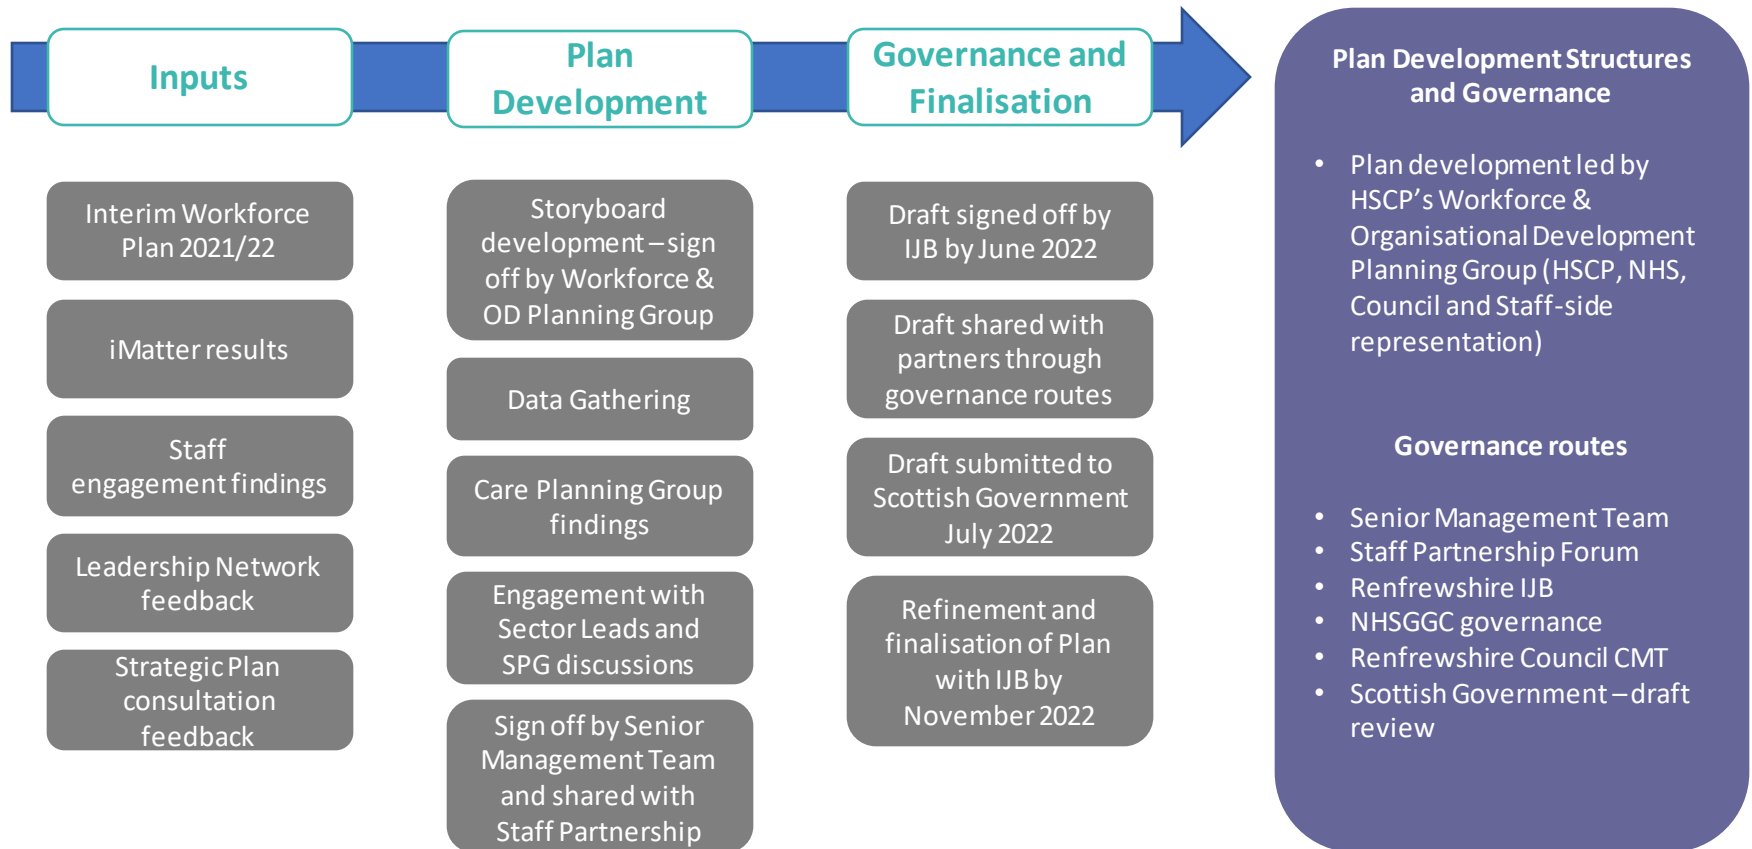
Inputs

Interim Workforce Plan 2021/22

iMatter results

Staff engagement findings

Leadership Network feedback

Strategic Plan consultation feedback

Plan Development

Storyboard development – sign off by Workforce & OD Planning Group

Data Gathering

Care Planning Group findings

Engagement with Sector Leads and SPG discussions

Sign off by Senior Management Team and shared with Staff Partnership

Governance and Finalisation

Draft signed off by IJB by June 2022

Draft shared with partners through governance routes

Draft submitted to Scottish Government July 2022

Refinement and finalisation of Plan with IJB by November 2022

Plan Development Structures and Governance

• Plan development led by HSCP's Workforce & Organisational Development Planning Group (HSCP, NHS, Council and Staff-side representation)

Governance routes

• Senior Management Team
• Staff Partnership Forum
• Renfrewshire IJB
• NHSGGC governance
• Renfrewshire Council CMT
• Scottish Government – draft review